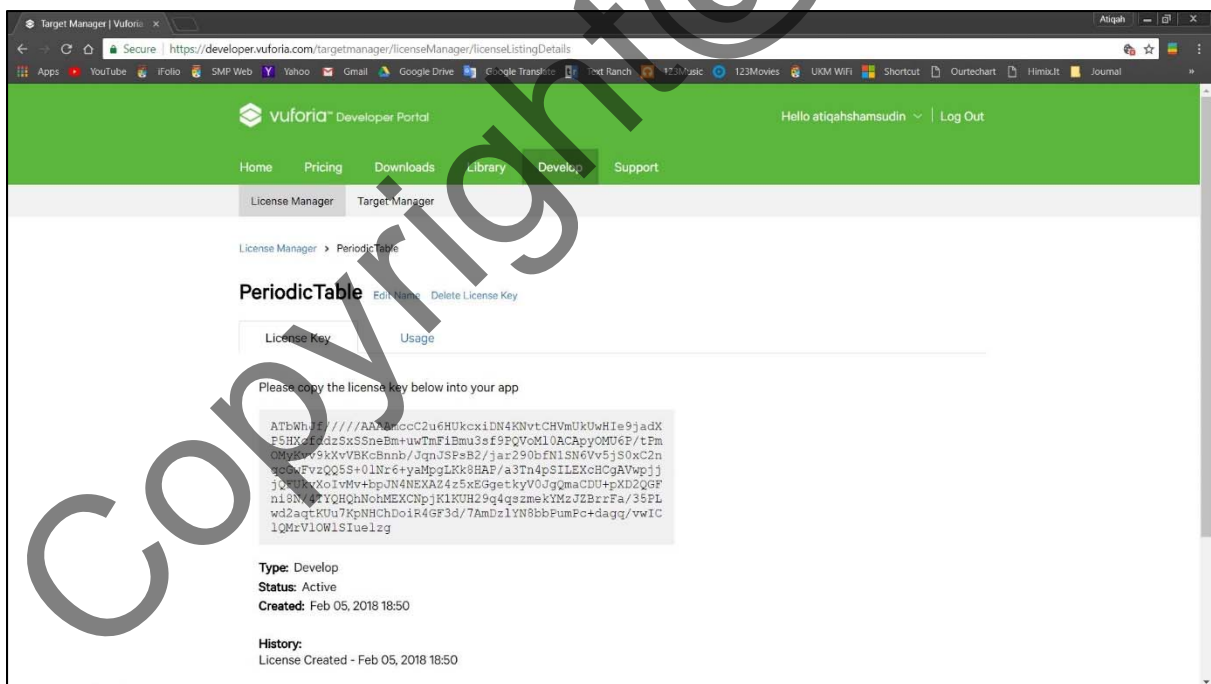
Target Manager | Vuforia ×

Atiqah

Secure | https://developer.vuforia.com/targetmanager/licenseManager/licenseListingDetails

Apps YouTube iFolio SMP Web Yahoo Gmail Google Drive Google Translate Text Ranch 123Music 123Movies UKM WiFi Shortcut Ourtechart Himix.lt Journal

vuforia™ Developer Portal

Hello atiqahshamsudin | Log Out

Home Pricing Downloads Library Develop Support

License Manager Target Manager

License Manager > PeriodicTable

PeriodicTable Edit Name Delete License Key

License Key Usage

Please copy the license key below into your app

ATbWhJf/////AAAAmccC2u6HUkcxiDN4KNvtCHVmUkUwHIe9jadXP5HXofddzSxSSneBm+uwTmFiBmu3sf9PQVoMl0ACApyOMU6P/tPmOMyKvv9kXvVBKcBnnb/JqnJSPsB2/jar290bfNlSN6Vv5jS0xC2nqcGwFvzQQ5S+0lNr6+yaMpgLKk8HAP/a3Tn4pSILEXcHCgAVwpjjjQFUkvXoIvMv+bpJN4NEXAZ4z5xEGgetkyV0JgQmaCDU+pXD2QGFni8N/4TYQHQhNohMEXCNpjKlKUH29q4qszmekYMzJZBrrFa/35PLwd2aqtKUu7KpNHChDoiR4GF3d/7AmDzlYN8bbPumPc+dagq/vwIClQMrV1OWlSIuelzg

Type: Develop
Status: Active
Created: Feb 05, 2018 18:50

History:
License Created - Feb 05, 2018 18:50

Copyright©